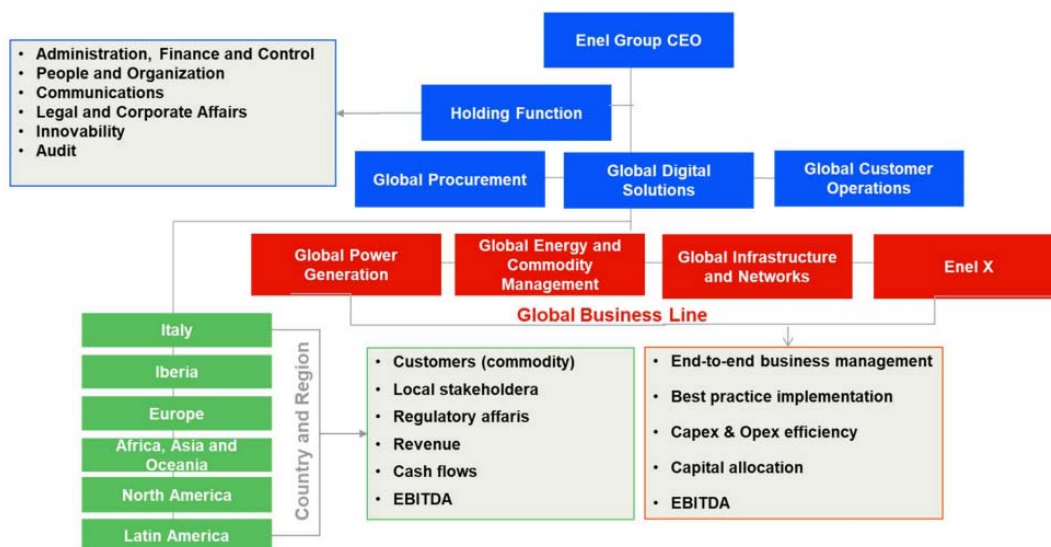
Enel Group CEO

- Administration, Finance and Control
- People and Organization
- Communications
- Legal and Corporate Affairs
- Innovability
- Audit

Holding Function

Global Procurement

Global Digital Solutions

Global Customer Operations

Global Power Generation

Global Energy and Commodity Management

Global Infrastructure and Networks

Enel X

Global Business Line

Italy

Iberia

Europe

Africa, Asia and Oceania

North America

Latin America

Country and Region

- Customers (commodity)
- Local stakeholdera
- Regulatory affaris
- Revenue
- Cash flows
- EBITDA

- End-to-end business management
- Best practice implementation
- Capex & Opex efficiency
- Capital allocation
- EBITDA